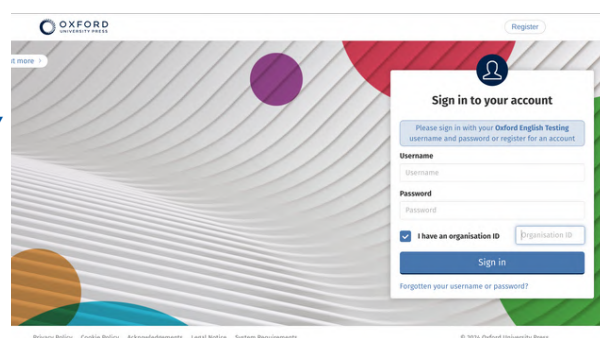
OXFORD
UNIVERSITY PRESS

Register

t more

Sign in to your account

Please sign in with your Oxford English Testing username and password or register for an account

Username

Username

Password

Password

I have an organisation ID

Organisation ID

Sign in

Forgotten your username or password?

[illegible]